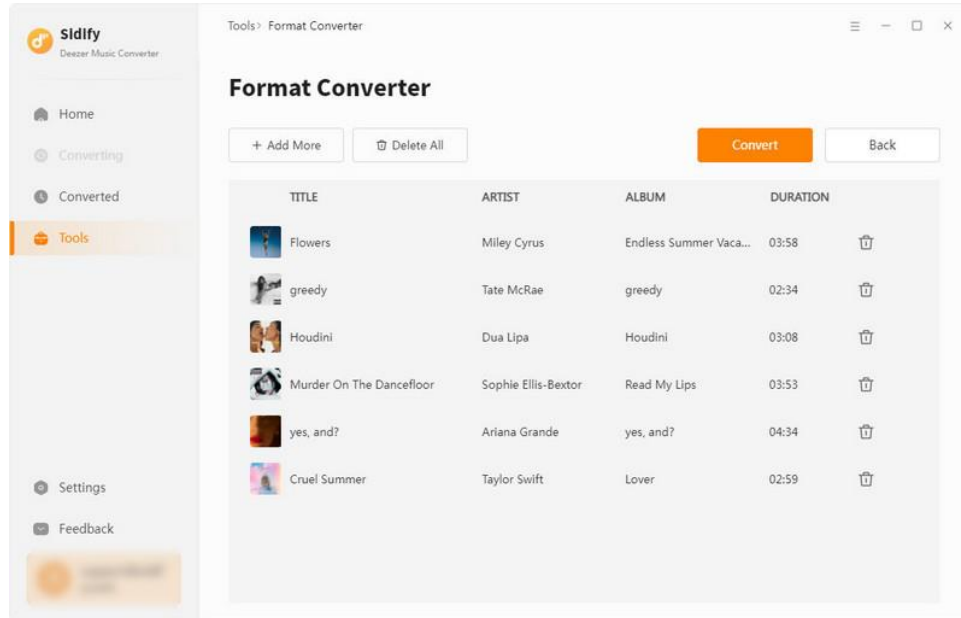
Sidify
Deezer Music Converter

Home
Converting
Converted
Tools

Settings
Feedback
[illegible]

Tools > Format Converter

Format Converter

+ Add More
Delete All
Convert
Back

| TITLE | ARTIST | ALBUM | DURATION |
|---|---|---|---|
| Flowers | Miley Cyrus | Endless Summer Vaca... | 03:58 |
| greedy | Tate McRae | greedy | 02:34 |
| Houdini | Dua Lipa | Houdini | 03:08 |
| Murder On The Dancefloor | Sophie Ellis-Bextor | Read My Lips | 03:53 |
| yes, and? | Ariana Grande | yes, and? | 04:34 |
| Cruel Summer | Taylor Swift | Lover | 02:59 |